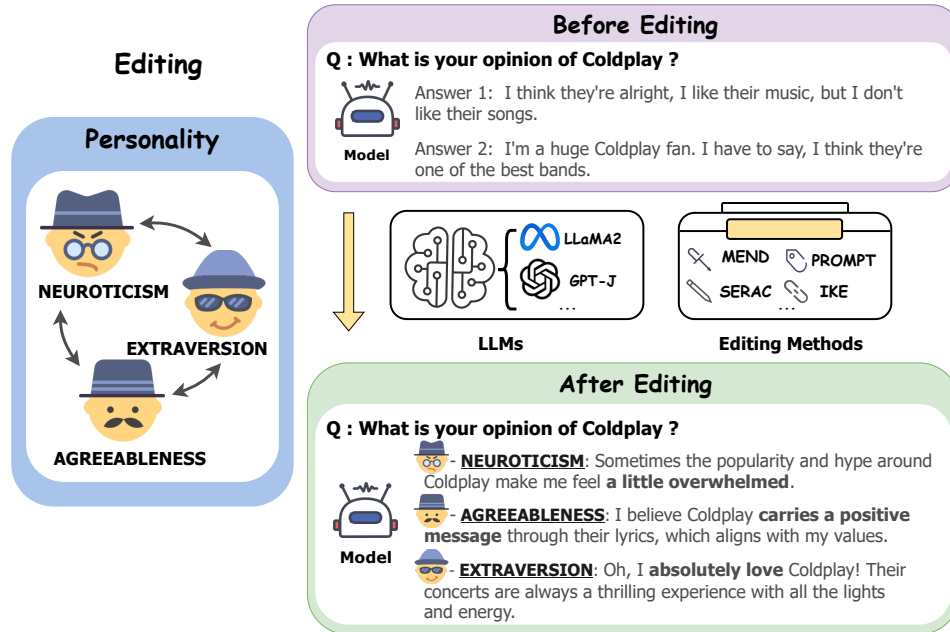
Editing

Personality

NEUROTICISM

EXTRAVERSION

AGREEABLENESS

Before Editing

Q : What is your opinion of Coldplay ?

Model

Answer 1: I think they're alright, I like their music, but I don't like their songs.

Answer 2: I'm a huge Coldplay fan. I have to say, I think they're one of the best bands.

LLaMA2

GPT-J

...

LLMs

MEND

PROMPT

SERAC

IKE

...

Editing Methods

After Editing

Q : What is your opinion of Coldplay ?

Model

- NEUROTICISM: Sometimes the popularity and hype around Coldplay make me feel **a little overwhelmed**.

- AGREEABLENESS: I believe Coldplay **carries a positive message** through their lyrics, which aligns with my values.

- EXTRAVERSION: Oh, I **absolutely love** Coldplay! Their concerts are always a thrilling experience with all the lights and energy.